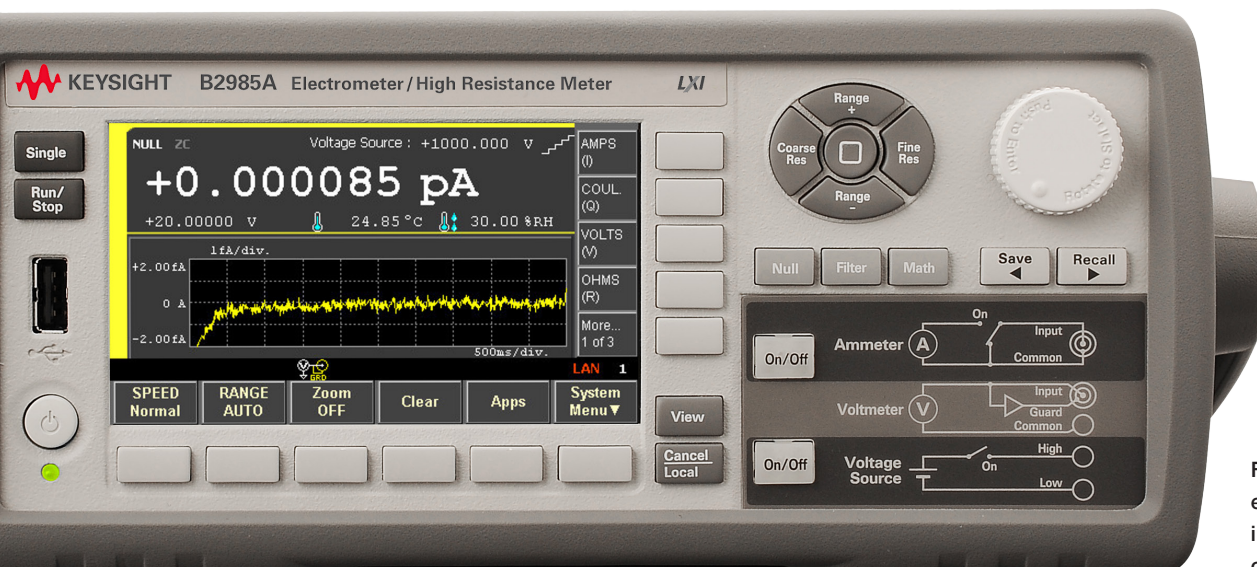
KEYSIGHT B2985A Electrometer / High Resistance Meter LXI

Single

Run/ Stop

NULL ZC Voltage Source : +1000.000 V

+0.000085 pA

+20.00000 V 24.85°C 30.00 %RH

1fA/div.

+2.00fA

0 A

-2.00fA

500ms/div.

GRD

LAN 1

AMPS (I)

COUL. (Q)

VOLTS (V)

OHMS (R)

More... 1 of 3

SPEED Normal

RANGE AUTO

Zoom OFF

Clear

Apps

System Menu▼

View

Cancel Local

Range +

Coarse Res

Fine Res

Range −

Push to Enter

Rotate to Select

Null

Filter

Math

Save ◀

Recall ▶

On/Off

Ammeter A

On

Input

Common

Voltmeter V

Input

Guard

Common

On/Off

Voltage Source

On

High

Low

F
e
i